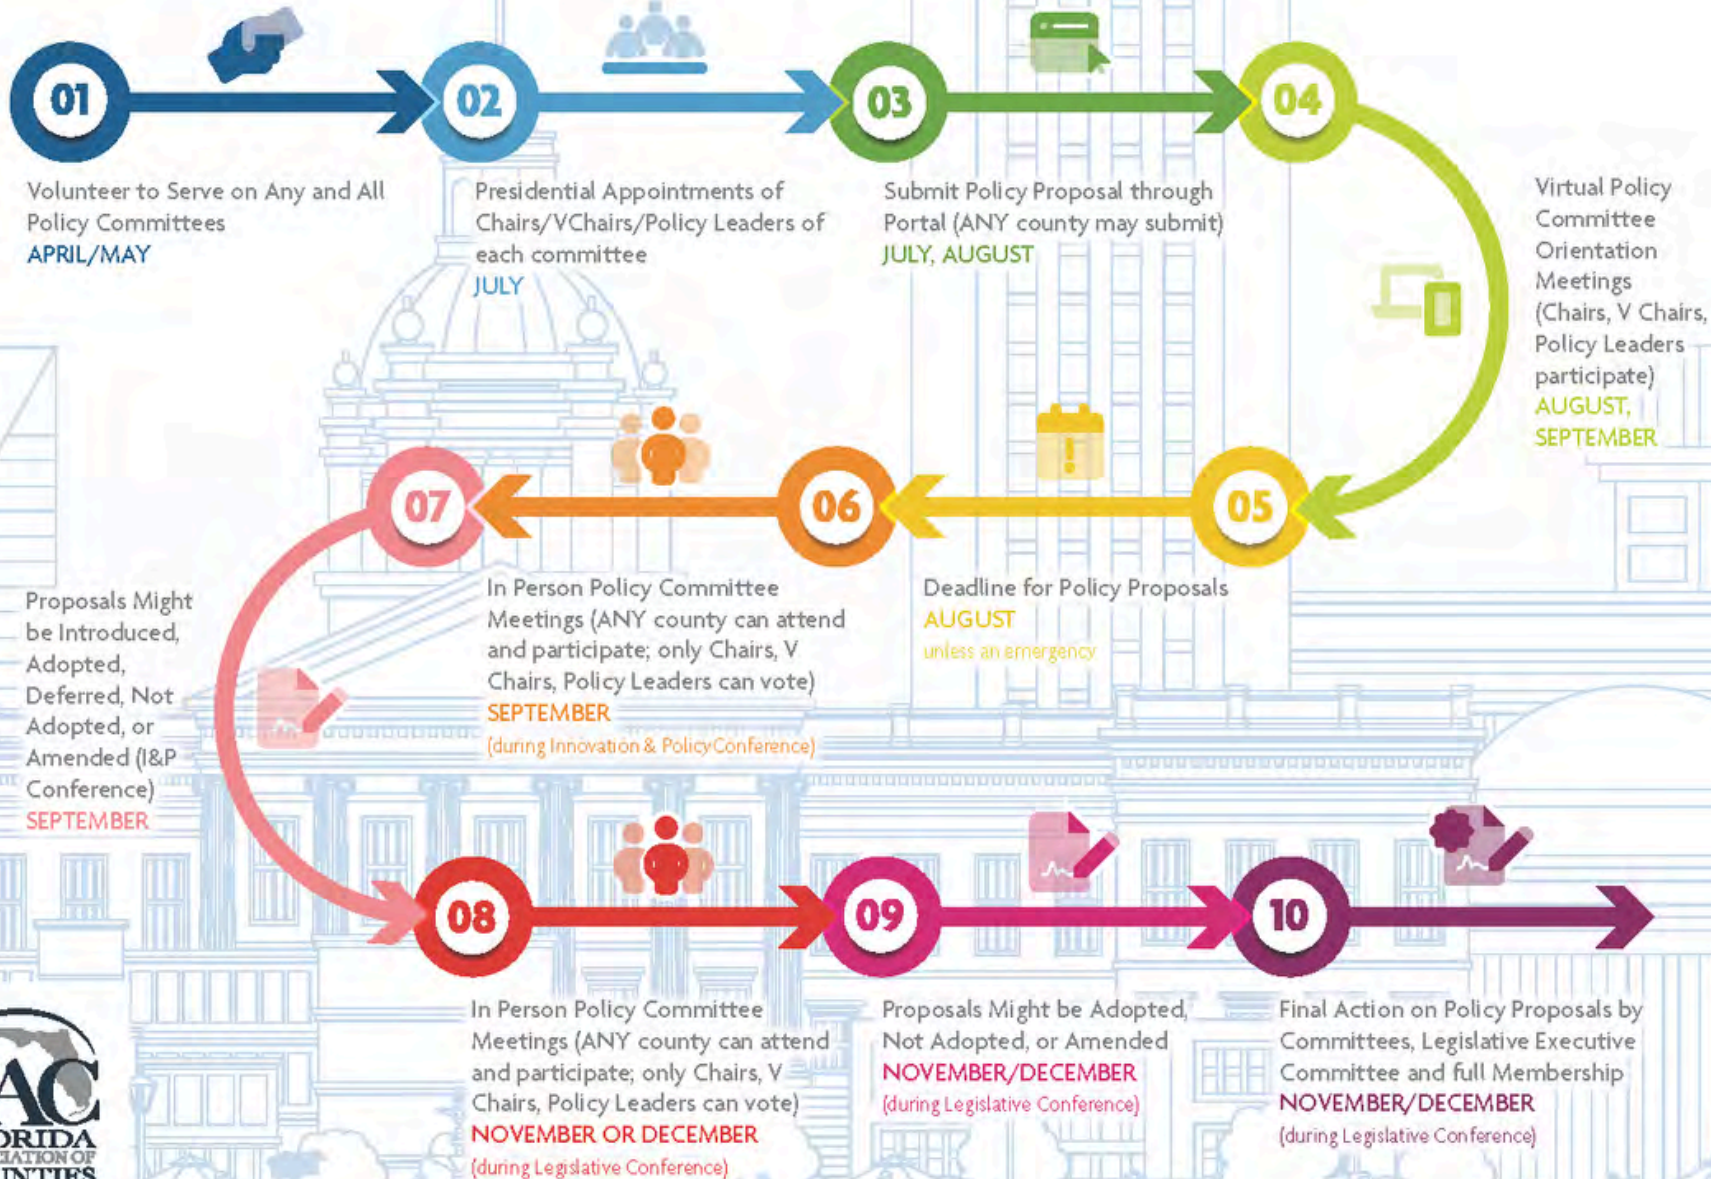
01

Volunteer to Serve on Any and All Policy Committees
APRIL/MAY

02

Presidential Appointments of Chairs/VChairs/Policy Leaders of each committee
JULY

03

Submit Policy Proposal through Portal (ANY county may submit)
JULY, AUGUST

04

Virtual Policy Committee Orientation Meetings (Chairs, V Chairs, Policy Leaders participate)
AUGUST, SEPTEMBER

05

Deadline for Policy Proposals
AUGUST
unless an emergency

06

In Person Policy Committee Meetings (ANY county can attend and participate; only Chairs, V Chairs, Policy Leaders can vote)
SEPTEMBER
(during Innovation & Policy Conference)

07

Proposals Might be Introduced, Adopted, Deferred, Not Adopted, or Amended (I&P Conference)
SEPTEMBER

08

In Person Policy Committee Meetings (ANY county can attend and participate; only Chairs, V Chairs, Policy Leaders can vote)
NOVEMBER OR DECEMBER
(during Legislative Conference)

09

Proposals Might be Adopted, Not Adopted, or Amended
NOVEMBER/DECEMBER
(during Legislative Conference)

10

Final Action on Policy Proposals by Committees, Legislative Executive Committee and full Membership
NOVEMBER/DECEMBER
(during Legislative Conference)

AC
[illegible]ORIDA
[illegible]IATION OF
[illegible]NTIES